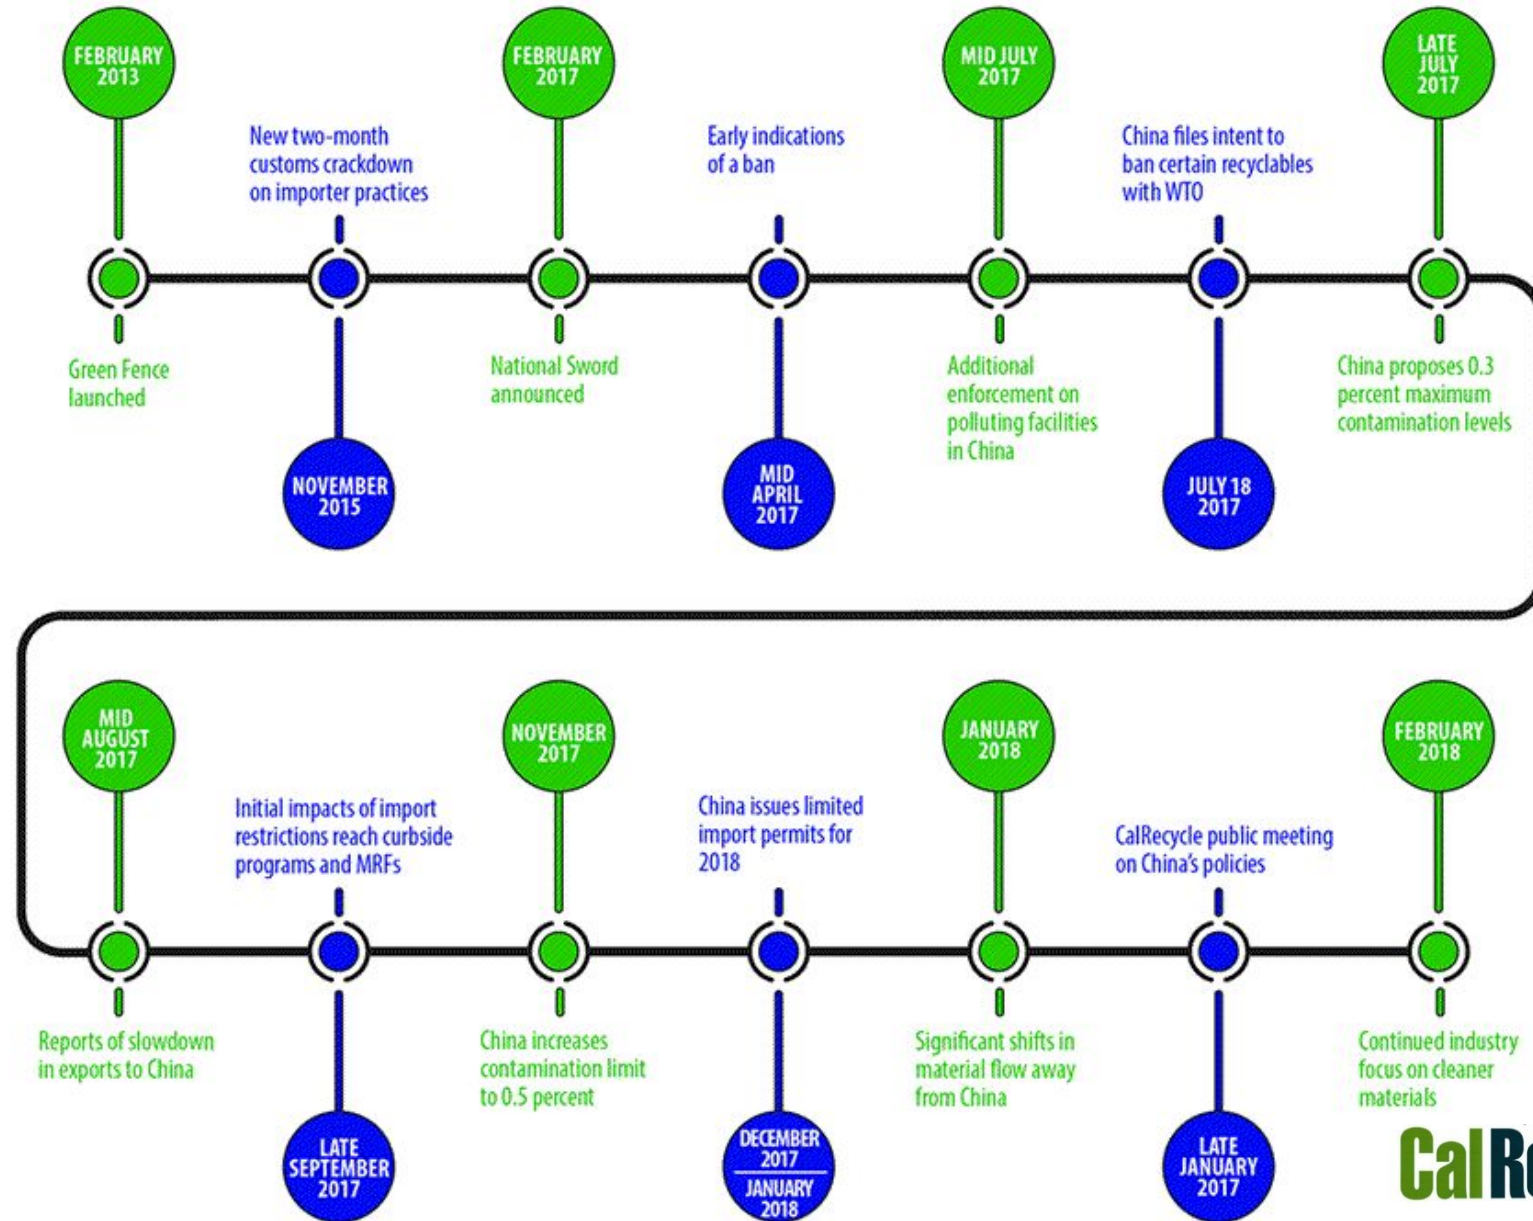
FEBRUARY 2013

Green Fence launched

New two-month customs crackdown on importer practices

NOVEMBER 2015

FEBRUARY 2017

National Sword announced

Early indications of a ban

MID APRIL 2017

MID JULY 2017

Additional enforcement on polluting facilities in China

China files intent to ban certain recyclables with WTO

JULY 18 2017

LATE JULY 2017

China proposes 0.3 percent maximum contamination levels

MID AUGUST 2017

Reports of slowdown in exports to China

Initial impacts of import restrictions reach curbside programs and MRFs

LATE SEPTEMBER 2017

NOVEMBER 2017

China increases contamination limit to 0.5 percent

China issues limited import permits for 2018

DECEMBER 2017
JANUARY 2018

JANUARY 2018

Significant shifts in material flow away from China

CalRecycle public meeting on China's policies

LATE JANUARY 2017

FEBRUARY 2018

Continued industry focus on cleaner materials

CalR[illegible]